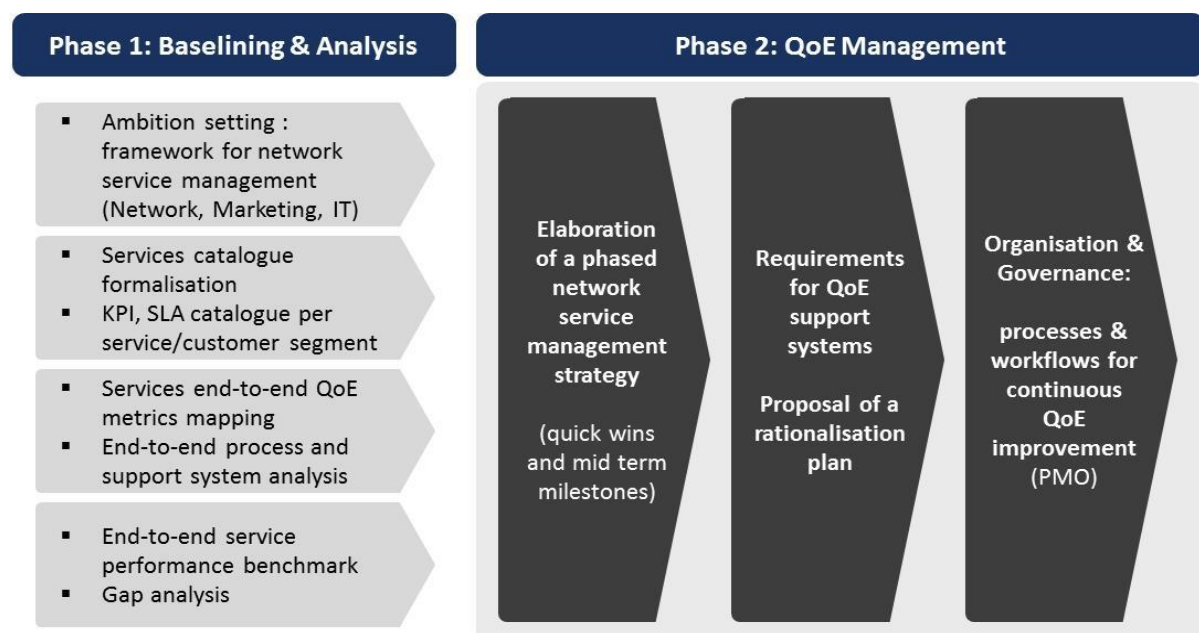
Phase 1: Baselining & Analysis

Phase 2: QoE Management

- Ambition setting : framework for network service management (Network, Marketing, IT)

- Services catalogue formalisation
- KPI, SLA catalogue per service/customer segment

- Services end-to-end QoE metrics mapping
- End-to-end process and support system analysis

- End-to-end service performance benchmark
- Gap analysis

Elaboration of a phased network service management strategy

(quick wins and mid term milestones)

Requirements for QoE support systems

Proposal of a rationalisation plan

Organisation & Governance:

processes & workflows for continuous QoE improvement (PMO)